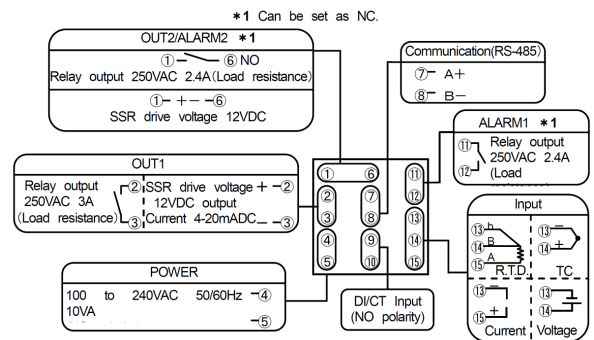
＊1 Can be set as NC.

OUT2/ALARM2 ＊1

① ⑥ NO
Relay output 250VAC 2.4A (Load resistance)

① + − ⑥
SSR drive voltage 12VDC

Communication(RS-485)
⑦ A+
⑧ B−

ALARM1 ＊1
⑪ Relay output 250VAC 2.4A
⑫ (Load

OUT1
Relay output 250VAC 3A (Load resistance) ② ③
SSR drive voltage + ② 12VDC output Current 4-20mADC − ③

① ⑥
② ⑦
③ ⑧
④ ⑨
⑤ ⑩
⑪
⑫
⑬
⑭
⑮

Input
⑬ b
⑭ B
⑮ A
R.T.D.
⑬ −
⑭ +
TC
⑬ −
⑮ +
Current
⑬
⑭
Voltage

POWER
100 to 240VAC 50/60Hz ④
10VA ⑤

DI/CT Input
(NO polarity)